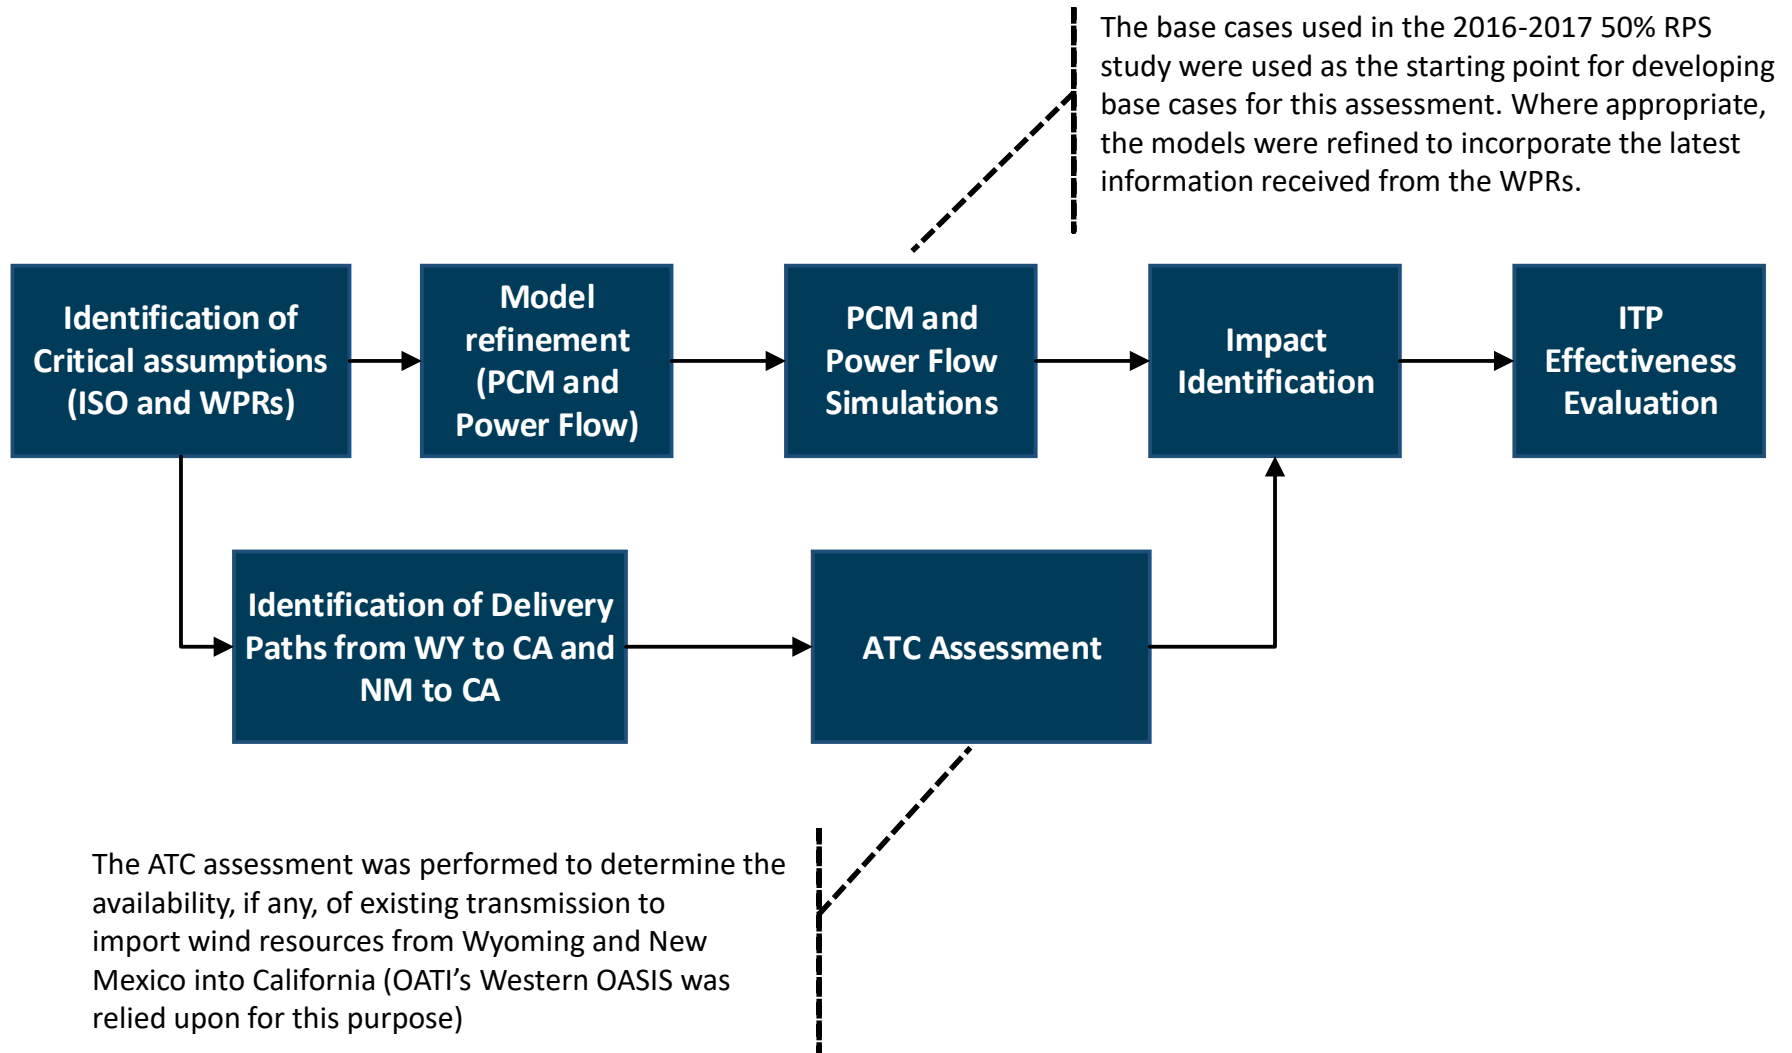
The base cases used in the 2016-2017 50% RPS study were used as the starting point for developing base cases for this assessment. Where appropriate, the models were refined to incorporate the latest information received from the WPRs.

Identification of Critical assumptions (ISO and WPRs)

Model refinement (PCM and Power Flow)

PCM and Power Flow Simulations

Impact Identification

ITP Effectiveness Evaluation

Identification of Delivery Paths from WY to CA and NM to CA

ATC Assessment

The ATC assessment was performed to determine the availability, if any, of existing transmission to import wind resources from Wyoming and New Mexico into California (OATI's Western OASIS was relied upon for this purpose)